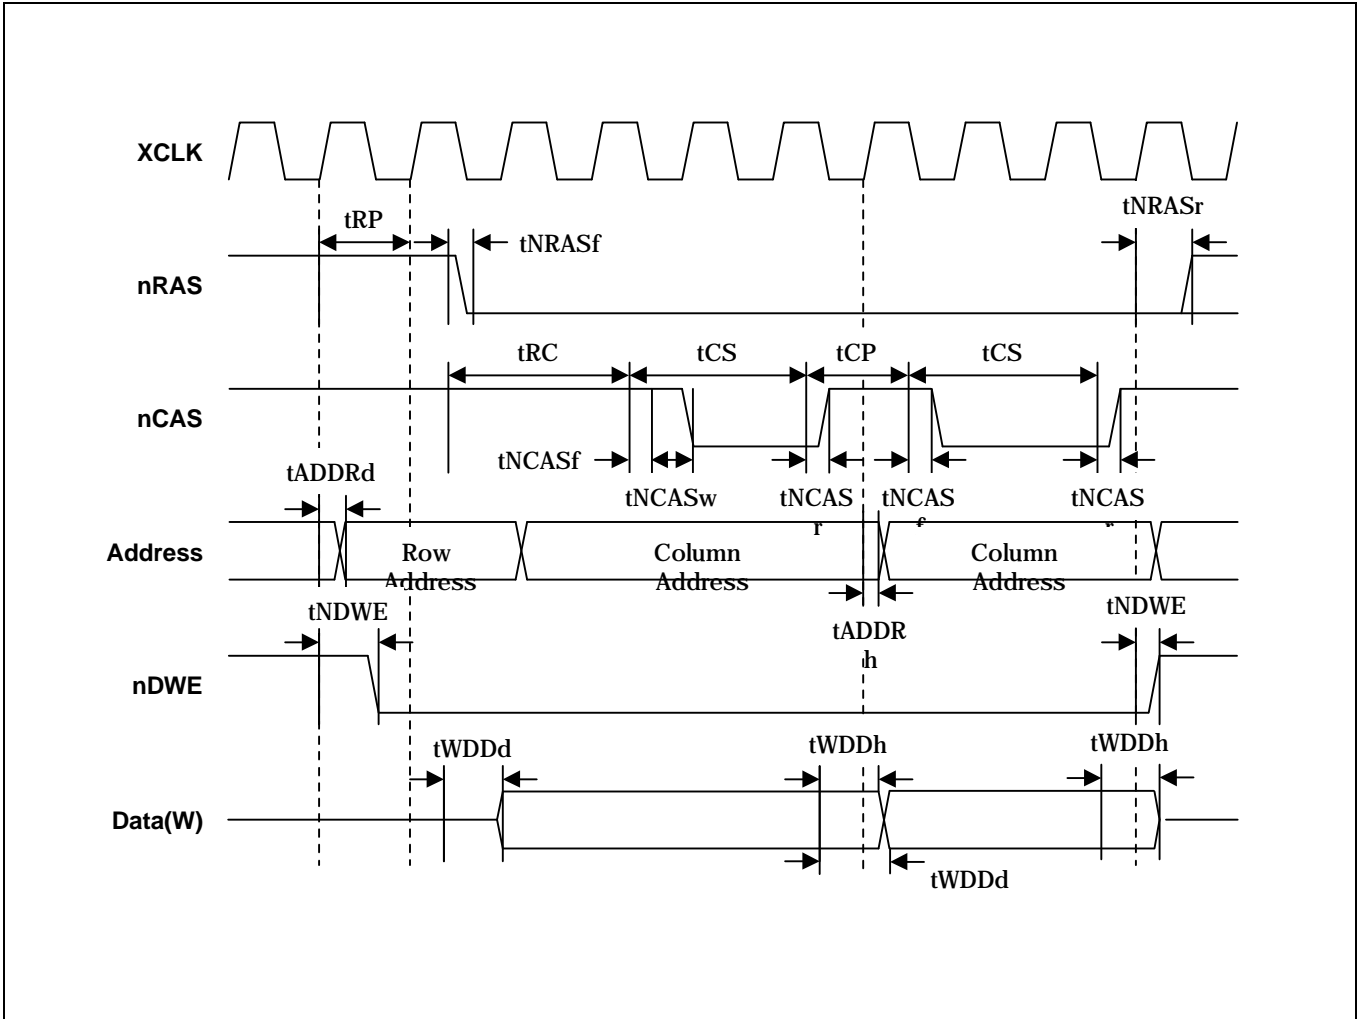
XCLK

tRP

tNRASf

tNRASr

nRAS

tRC

tCS

tCP

tCS

nCAS

tNCASf

tNCASw

tNCAS r

tNCAS f

tNCAS r

tADDRd

Address

Row Address

Column Address

Column Address

tADDR h

tNDWE

tNDWE

nDWE

tWDDd

tWDDh

tWDDh

Data(W)

tWDDd